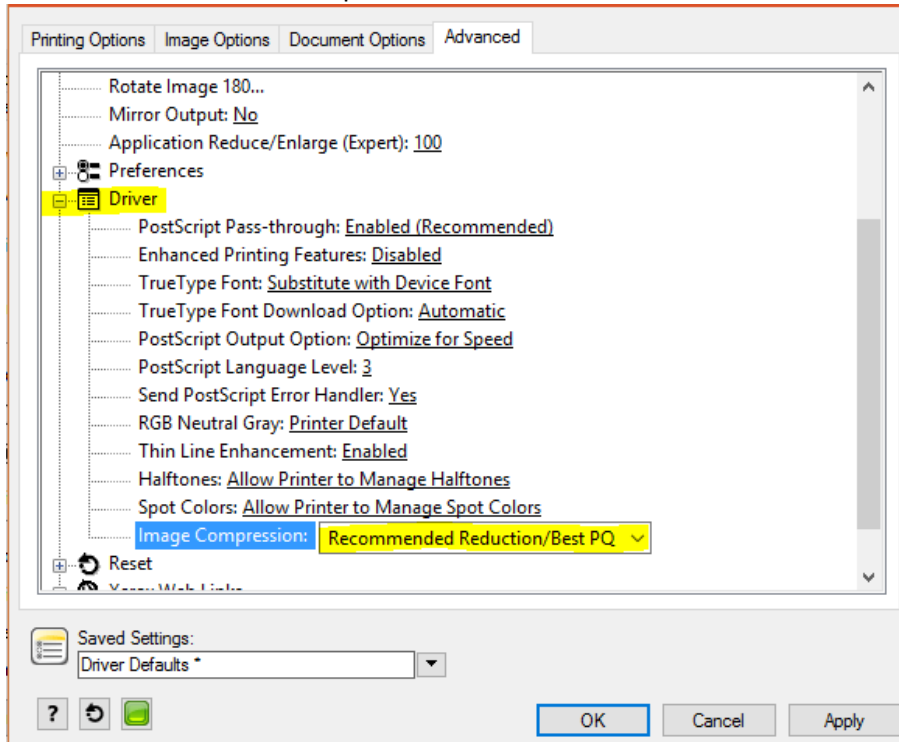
Printing Options | Image Options | Document Options | Advanced

Rotate Image 180...
Mirror Output: No
Application Reduce/Enlarge (Expert): 100
Preferences
Driver
PostScript Pass-through: Enabled (Recommended)
Enhanced Printing Features: Disabled
TrueType Font: Substitute with Device Font
TrueType Font Download Option: Automatic
PostScript Output Option: Optimize for Speed
PostScript Language Level: 3
Send PostScript Error Handler: Yes
RGB Neutral Gray: Printer Default
Thin Line Enhancement: Enabled
Halftones: Allow Printer to Manage Halftones
Spot Colors: Allow Printer to Manage Spot Colors
Image Compression: Recommended Reduction/Best PQ
Reset
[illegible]

Saved Settings:
Driver Defaults *

?

OK
Cancel
Apply